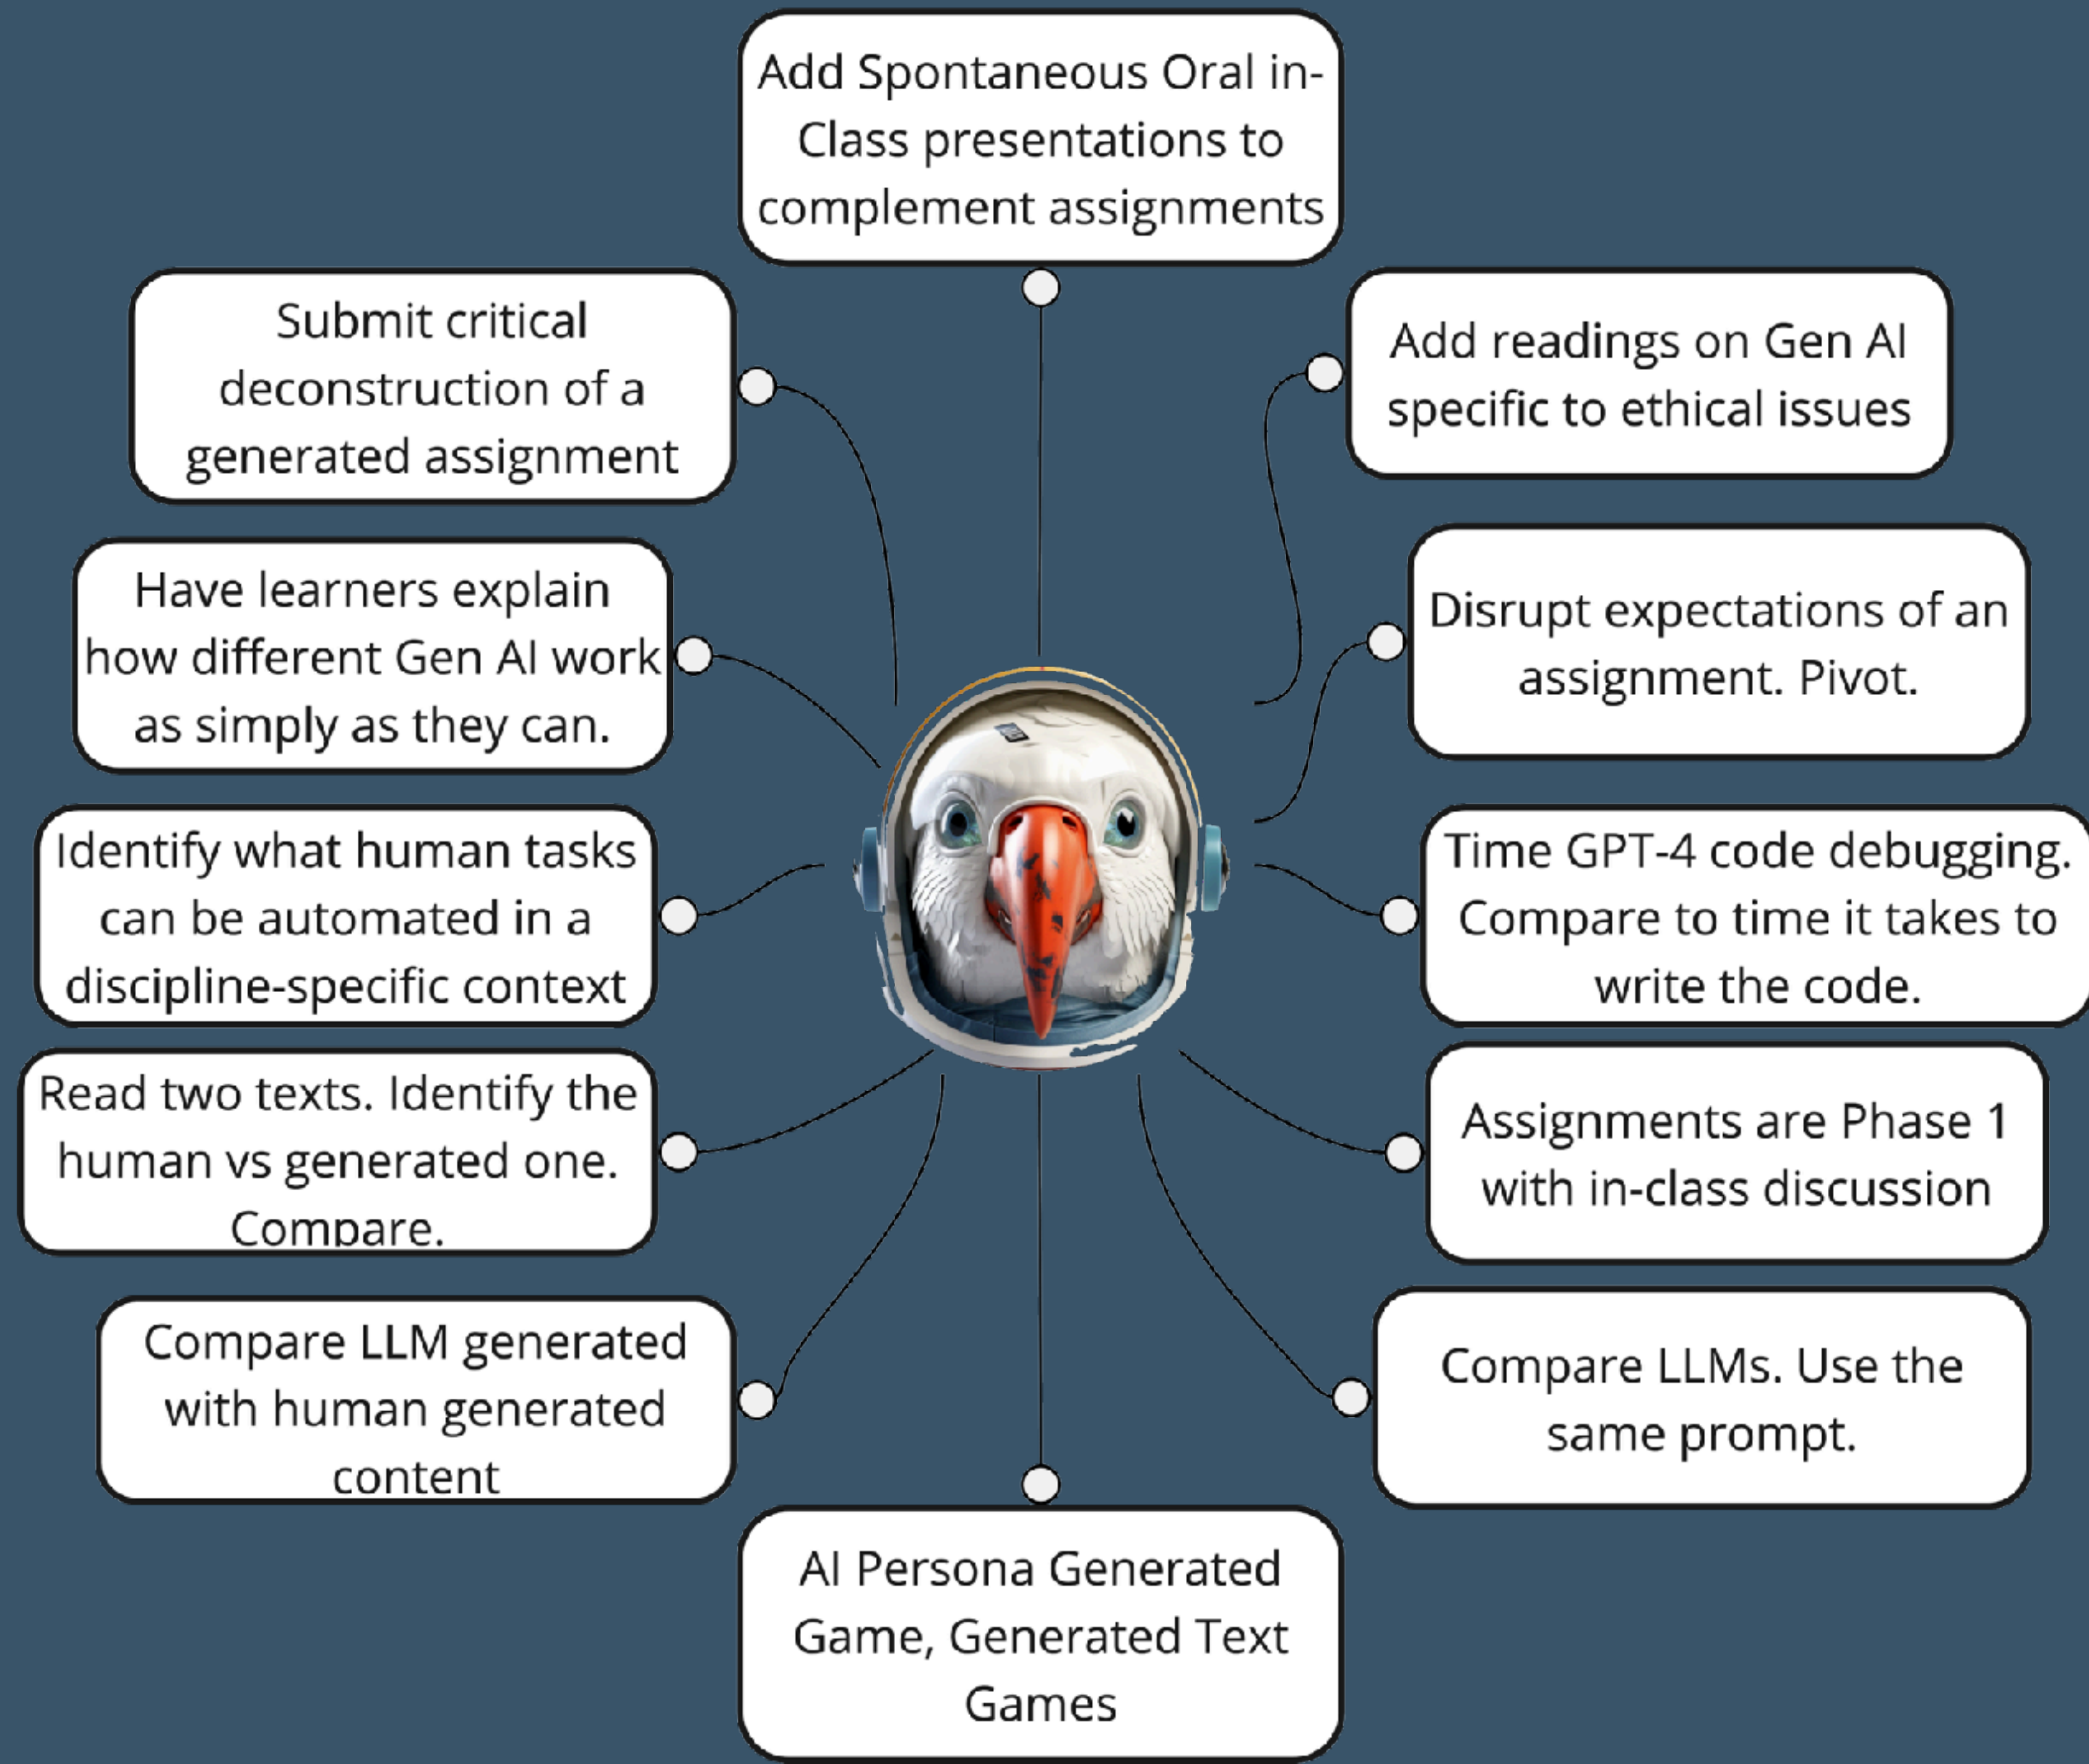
Add Spontaneous Oral in-Class presentations to complement assignments

Submit critical deconstruction of a generated assignment

Add readings on Gen AI specific to ethical issues

Have learners explain how different Gen AI work as simply as they can.

Disrupt expectations of an assignment. Pivot.

Identify what human tasks can be automated in a discipline-specific context

Time GPT-4 code debugging. Compare to time it takes to write the code.

Read two texts. Identify the human vs generated one. Compare.

Assignments are Phase 1 with in-class discussion

Compare LLM generated with human generated content

Compare LLMs. Use the same prompt.

AI Persona Generated Game, Generated Text Games